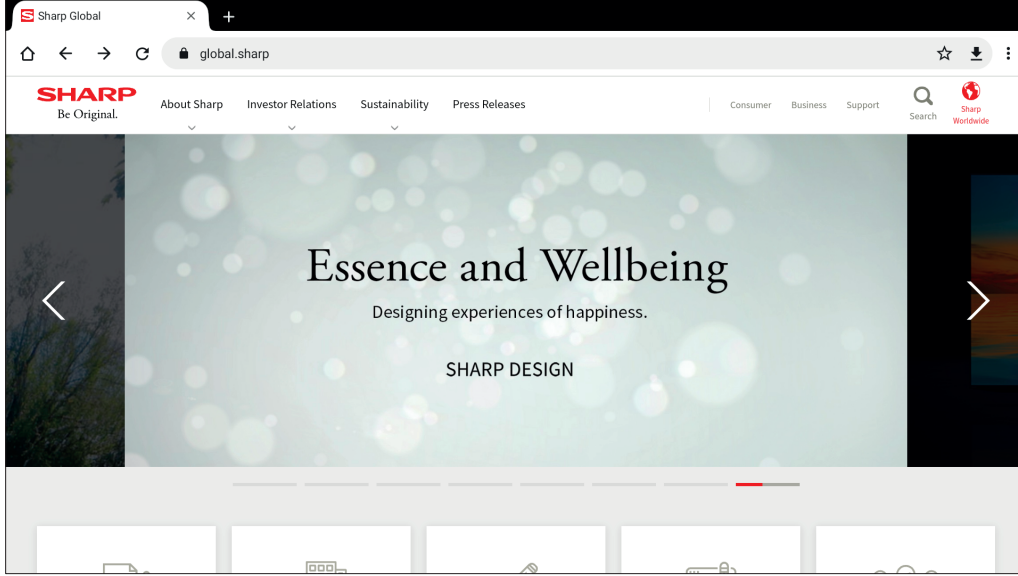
Sharp Global

global.sharp

SHARP
Be Original.

About Sharp
Investor Relations
Sustainability
Press Releases

Consumer
Business
Support

Search

Sharp Worldwide

Essence and Wellbeing

Designing experiences of happiness.

SHARP DESIGN